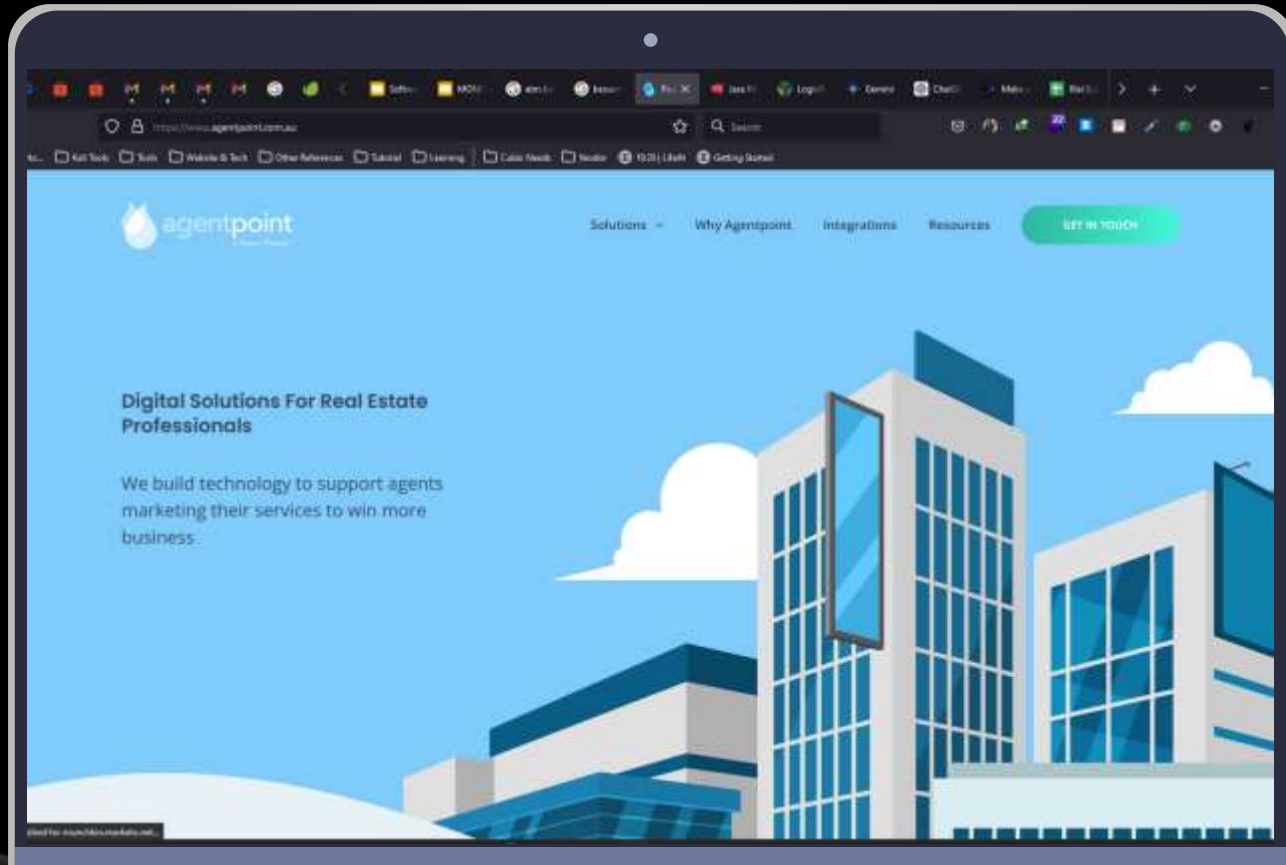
https://www.agentpoint.com.au

agentpoint

Solutions

Why Agentpoint

Integrations

Resources

GET IN TOUCH

Digital Solutions For Real Estate Professionals

We build technology to support agents marketing their services to win more business.